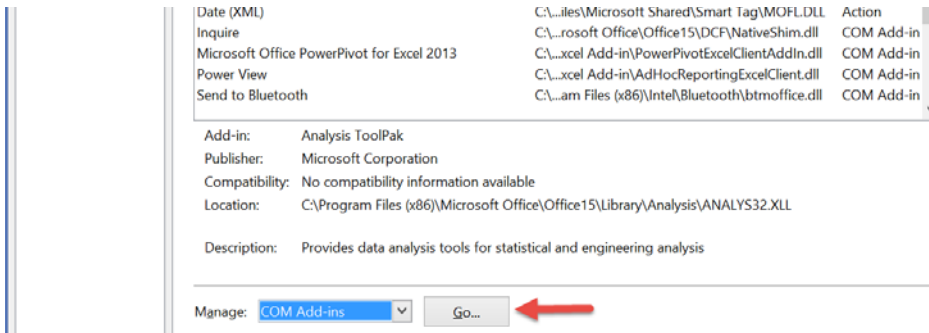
| | | |
|---|---|---|
| Date (XML) | C:\...iles\Microsoft Shared\Smart Tag\MOFL.DLL | Action |
| Inquire | C:\...rosoft Office\Office15\DCF\NativeShim.dll | COM Add-in |
| Microsoft Office PowerPivot for Excel 2013 | C:\...xcel Add-in\PowerPivotExcelClientAddIn.dll | COM Add-in |
| Power View | C:\...xcel Add-in\AdHocReportingExcelClient.dll | COM Add-in |
| Send to Bluetooth | C:\...am Files (x86)\Intel\Bluetooth\btmoffice.dll | COM Add-in |

Add-in: Analysis ToolPak
Publisher: Microsoft Corporation
Compatibility: No compatibility information available
Location: C:\Program Files (x86)\Microsoft Office\Office15\Library\Analysis\ANALYS32.XLL

Description: Provides data analysis tools for statistical and engineering analysis

Manage: COM Add-ins
Go...